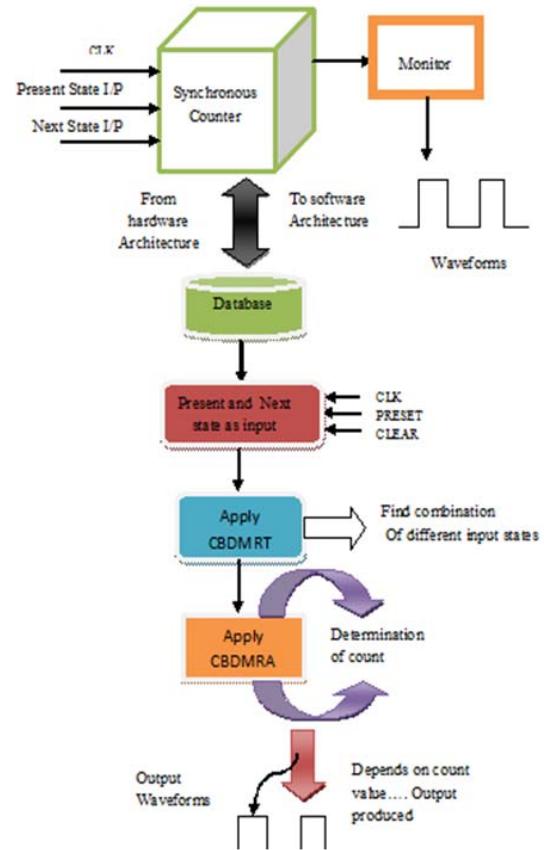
CLK

Present State I/P

Next State I/P

Synchronous Counter

Monitor

From hardware Architecture

To software Architecture

Waveforms

Database

Present and Next state as input

CLK
PRESET
CLEAR

Apply CBDMRT

Find combination Of different input states

Apply CBDMRA

Determination of count

Output Waveforms

Depends on count value.... Output produced